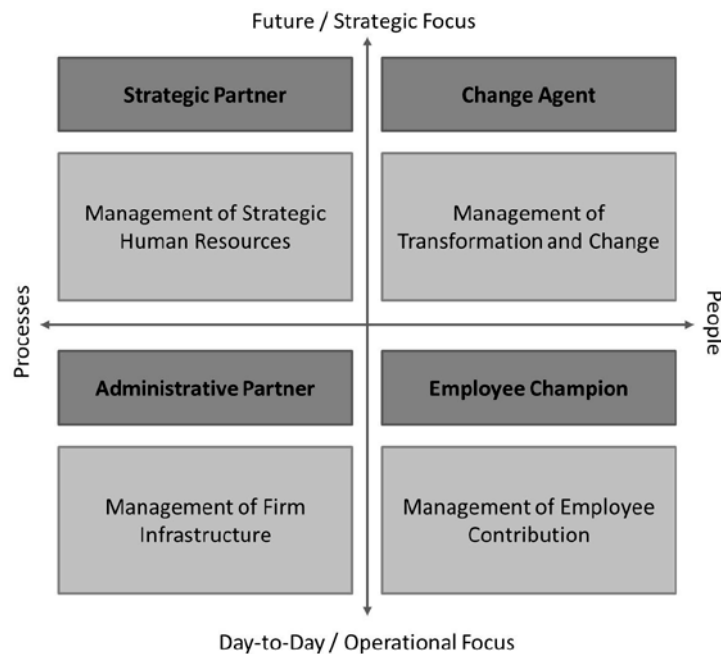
Future / Strategic Focus

Strategic Partner

Change Agent

Management of Strategic Human Resources

Management of Transformation and Change

Processes

People

Administrative Partner

Employee Champion

Management of Firm Infrastructure

Management of Employee Contribution

Day-to-Day / Operational Focus